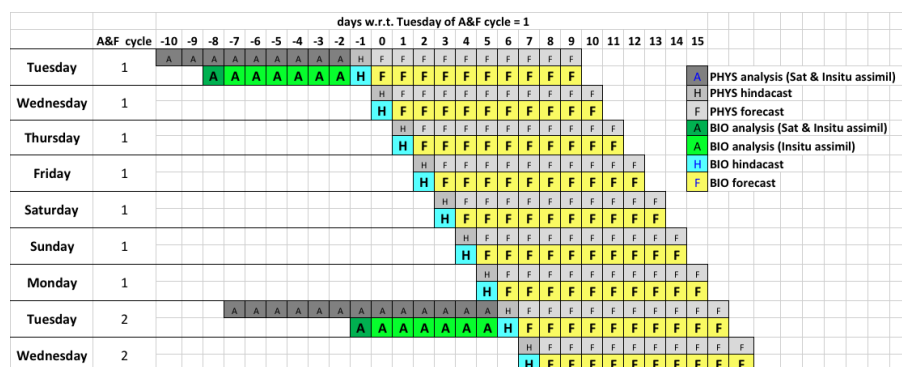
days w.r.t. Tuesday of A&F cycle = 1

| | A&F cycle | -10 | -9 | -8 | -7 | -6 | -5 | -4 | -3 | -2 | -1 | 0 | 1 | 2 | 3 | 4 | 5 | 6 | 7 | 8 | 9 | 10 | 11 | 12 | 13 | 14 | 15 |
|---|---|---|---|---|---|---|---|---|---|---|---|---|---|---|---|---|---|---|---|---|---|---|---|---|---|---|---|
| Tuesday | 1 | A | A | A | A | A | A | A | A | A | H | F | F | F | F | F | F | F | F | F | F | | | | | | |
| | | | | A | A | A | A | A | A | A | H | F | F | F | F | F | F | F | F | F | F | | | | | | |
| Wednesday | 1 | | | | | | | | | | | H | F | F | F | F | F | F | F | F | F | F | | | | | |
| | | | | | | | | | | | | H | F | F | F | F | F | F | F | F | F | F | | | | | |
| Thursday | 1 | | | | | | | | | | | | H | F | F | F | F | F | F | F | F | F | F | | | | |
| | | | | | | | | | | | | | H | F | F | F | F | F | F | F | F | F | F | | | | |
| Friday | 1 | | | | | | | | | | | | | H | F | F | F | F | F | F | F | F | F | F | | | |
| | | | | | | | | | | | | | | H | F | F | F | F | F | F | F | F | F | F | | | |
| Saturday | 1 | | | | | | | | | | | | | | H | F | F | F | F | F | F | F | F | F | F | | |
| | | | | | | | | | | | | | | | H | F | F | F | F | F | F | F | F | F | F | | |
| Sunday | 1 | | | | | | | | | | | | | | | H | F | F | F | F | F | F | F | F | F | F | |
| | | | | | | | | | | | | | | | | H | F | F | F | F | F | F | F | F | F | F | |
| Monday | 1 | | | | | | | | | | | | | | | | H | F | F | F | F | F | F | F | F | F | F |
| | | | | | | | | | | | | | | | | | H | F | F | F | F | F | F | F | F | F | F |
| Tuesday | 2 | | | | A | A | A | A | A | A | A | A | A | A | A | H | F | F | F | F | F | F | F | F | F | F | F |
| | | | | | | | | | | | A | A | A | A | A | A | A | H | F | F | F | F | F | F | F | F | F |
| Wednesday | 2 | | | | | | | | | | | | | | | | | | H | F | F | F | F | F | F | F | F |
| | | | | | | | | | | | | | | | | | | | H | F | F | F | F | F | F | F | F |

A PHYS analysis (Sat & Insitu assimil)
H PHYS hindacast
F PHYS forecast
A BIO analysis (Sat & Insitu assimil)
A BIO analysis (Insitu assimil)
H BIO hindacast
F BIO forecast